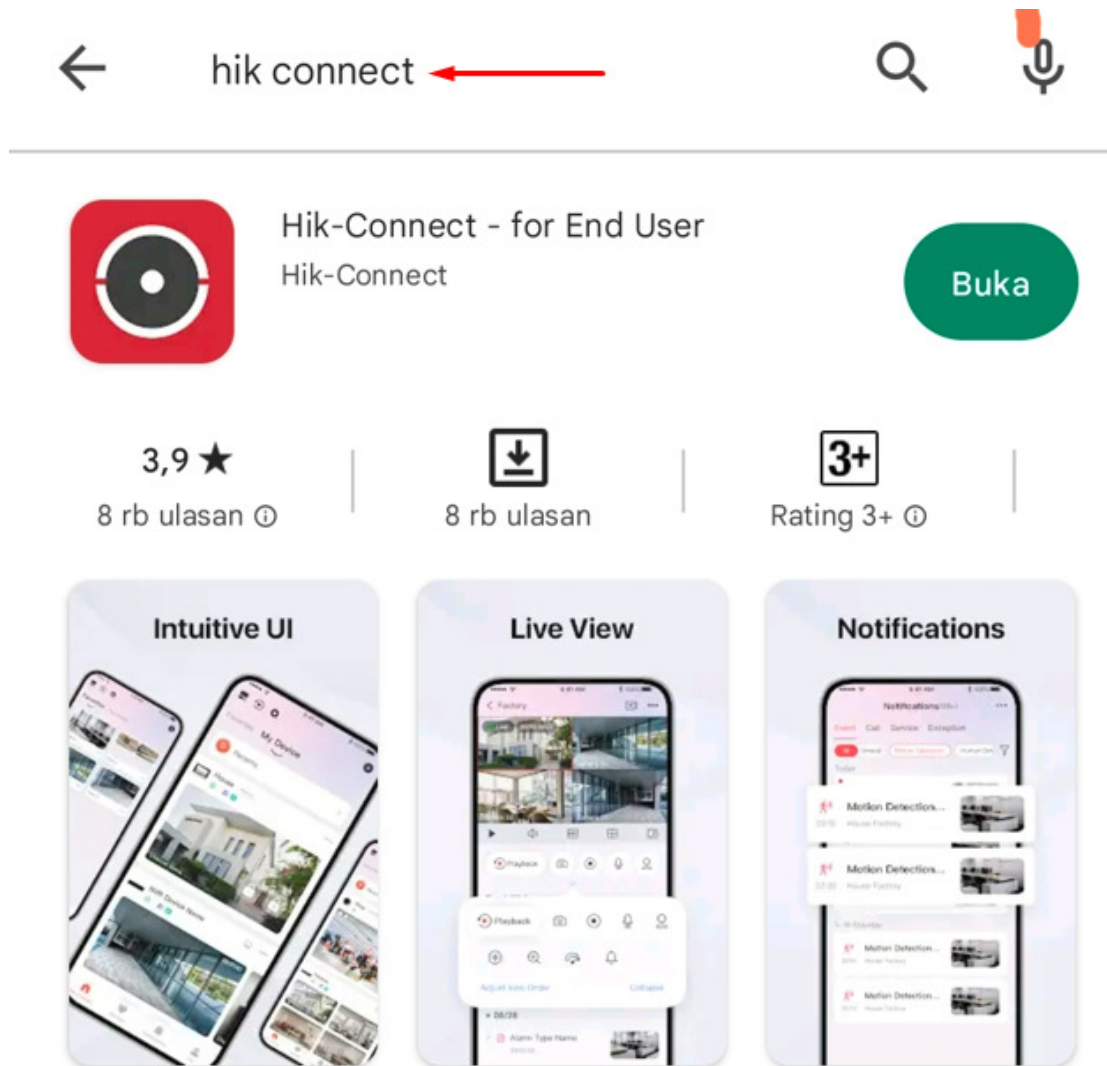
hik connect

Hik-Connect - for End User
Hik-Connect

Buka

3,9 ★
8 rb ulasan ⓘ

8 rb ulasan

3+
Rating 3+ ⓘ

Intuitive UI

My Device

Live View

Factory

Playback

Playback

Adjust Icon Order

Collapse

Alarm Type Name

Notifications

Notifications

Event

Call

Service

Exception

Motion Detection...

House Factory

Motion Detection...

House Factory

Motion Detection...

Motion Detection...